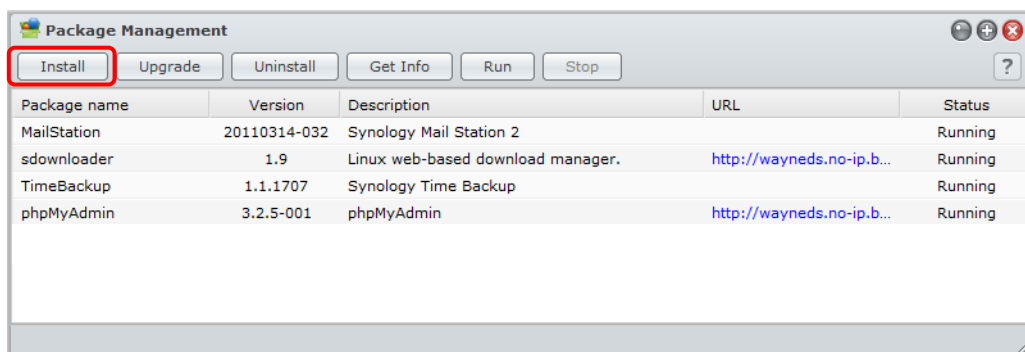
Package Management

Install Upgrade Uninstall Get Info Run Stop ?

| Package name | Version | Description | URL | Status |
|---|---|---|---|---|
| MailStation | 20110314-032 | Synology Mail Station 2 | | Running |
| sdownloader | 1.9 | Linux web-based download manager. | http://wayneds.no-ip.b... | Running |
| TimeBackup | 1.1.1707 | Synology Time Backup | | Running |
| phpMyAdmin | 3.2.5-001 | phpMyAdmin | http://wayneds.no-ip.b... | Running |